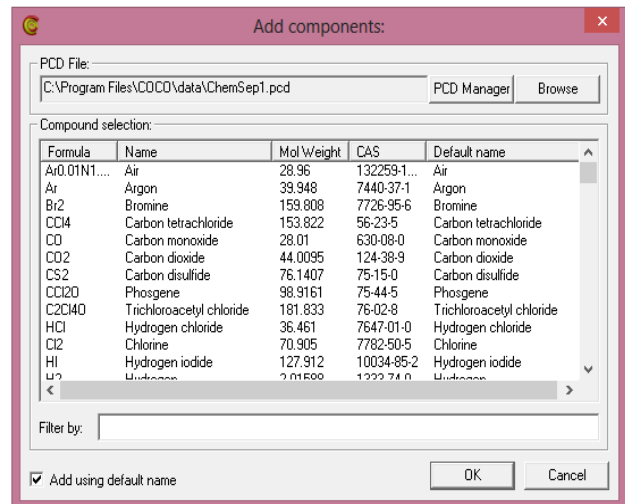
Add components:

PCD File:
C:\Program Files\COCO\data\ChemSep1.pcd
PCD Manager
Browse

Compound selection:

| Formula | Name | Mol Weight | CAS | Default name |
|---|---|---|---|---|
| Ar0.01N1.... | Air | 28.96 | 132259-1... | Air |
| Ar | Argon | 39.948 | 7440-37-1 | Argon |
| Br2 | Bromine | 159.808 | 7726-95-6 | Bromine |
| CCl4 | Carbon tetrachloride | 153.822 | 56-23-5 | Carbon tetrachloride |
| CO | Carbon monoxide | 28.01 | 630-08-0 | Carbon monoxide |
| CO2 | Carbon dioxide | 44.0095 | 124-38-9 | Carbon dioxide |
| CS2 | Carbon disulfide | 76.1407 | 75-15-0 | Carbon disulfide |
| CCl2O | Phosgene | 98.9161 | 75-44-5 | Phosgene |
| C2Cl4O | Trichloroacetyl chloride | 181.833 | 76-02-8 | Trichloroacetyl chloride |
| HCl | Hydrogen chloride | 36.461 | 7647-01-0 | Hydrogen chloride |
| Cl2 | Chlorine | 70.905 | 7782-50-5 | Chlorine |
| HI | Hydrogen iodide | 127.912 | 10034-85-2 | Hydrogen iodide |
| H2 | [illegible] | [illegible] | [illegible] | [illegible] |

Filter by:

Add using default name
OK
Cancel